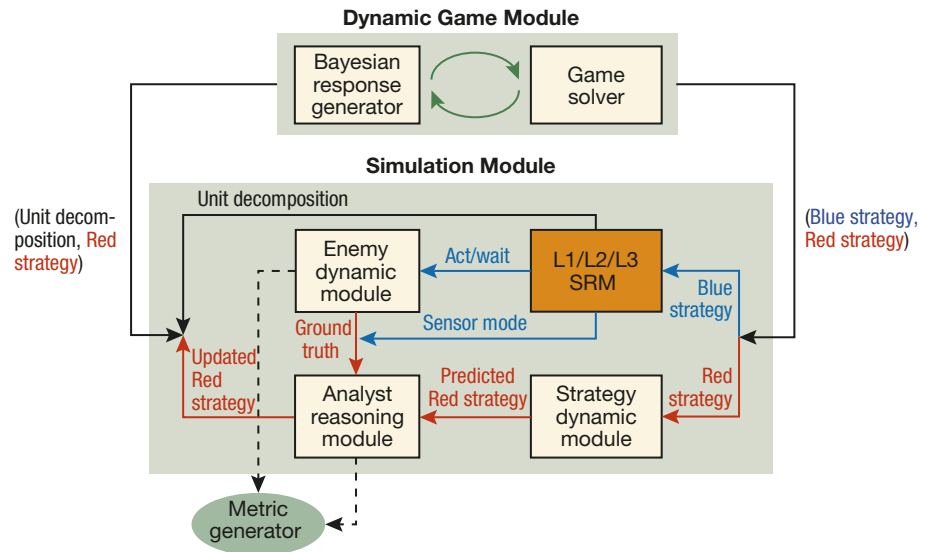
Dynamic Game Module

Bayesian response generator

Game solver

Simulation Module

(Unit decomposition, Red strategy)

(Blue strategy, Red strategy)

Unit decomposition

Enemy dynamic module

Act/wait

L1/L2/L3 SRM

Blue strategy

Sensor mode

Ground truth

Updated Red strategy

Analyst reasoning module

Predicted Red strategy

Strategy dynamic module

Red strategy

Metric generator